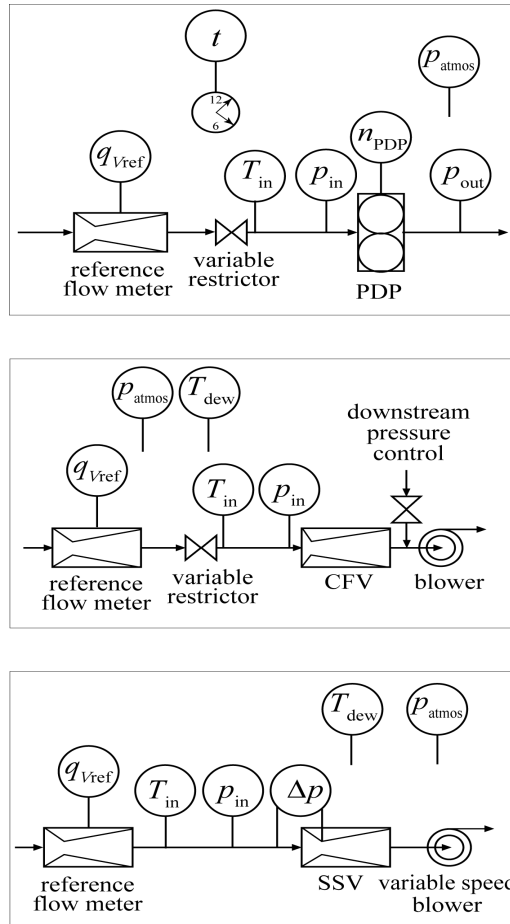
$t$

12
6

$p_{\text{atmos}}$

$q_{V\text{ref}}$

$T_{\text{in}}$

$p_{\text{in}}$

$n_{\text{PDP}}$

$p_{\text{out}}$

reference flow meter

variable restrictor

PDP

$p_{\text{atmos}}$

$T_{\text{dew}}$

downstream pressure control

$q_{V\text{ref}}$

$T_{\text{in}}$

$p_{\text{in}}$

reference flow meter

variable restrictor

CFV

blower

$T_{\text{dew}}$

$p_{\text{atmos}}$

$q_{V\text{ref}}$

$T_{\text{in}}$

$p_{\text{in}}$

$\Delta p$

reference flow meter

SSV

variable speed blower